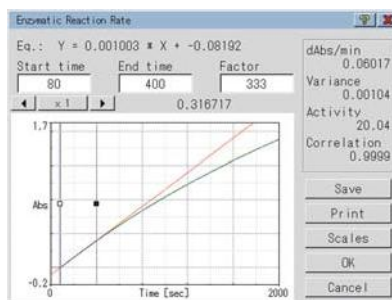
Enzymatic Reaction Rate

Eq.: Y = 0.001003 * X + -0.08192

Start time
80

End time
400

Factor
333

◀ x1 ▶

0.316717

dAbs/min
0.06017

Variance
0.00104

Activity
20.04

Correlation
0.9999

1.7

Abs

-0.2

0

Time [sec]

2000

Save

Print

Scales

OK

Cancel